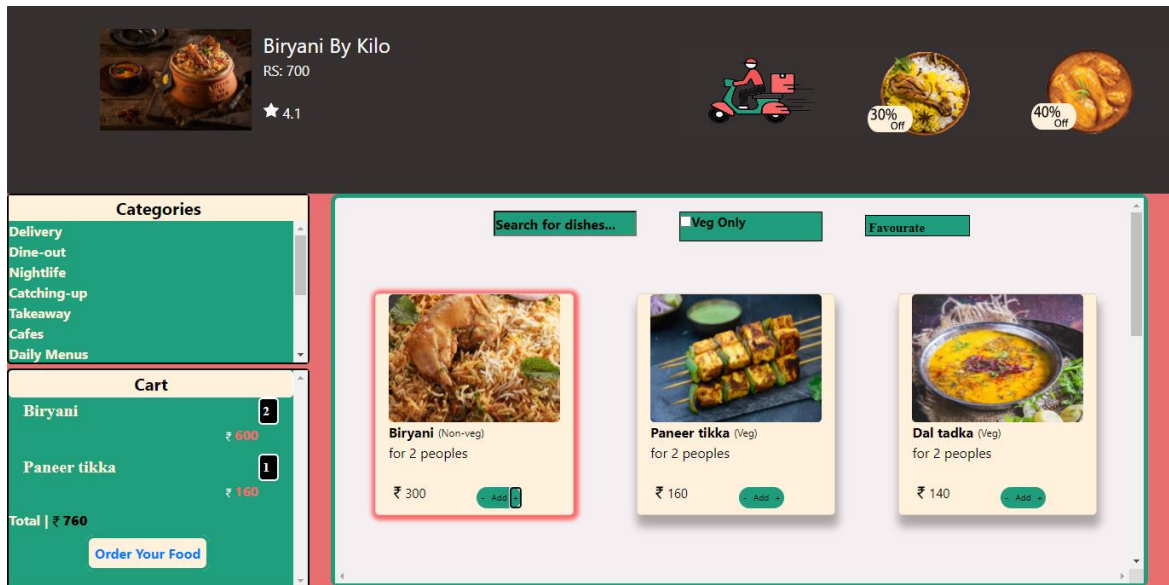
Biryani By Kilo
RS: 700
4.1

30% Off

40% Off

Categories
Delivery
Dine-out
Nightlife
Catching-up
Takeaway
Cafes
Daily Menus

Cart
Biryani 2
₹ 600
Paneer tikka 1
₹ 160
Total | ₹ 760
Order Your Food

Search for dishes...
Veg Only
Favourate

Biryani (Non-veg)
for 2 peoples
₹ 300
- Add +

Paneer tikka (Veg)
for 2 peoples
₹ 160
- Add +

Dal tadka (Veg)
for 2 peoples
₹ 140
- Add +